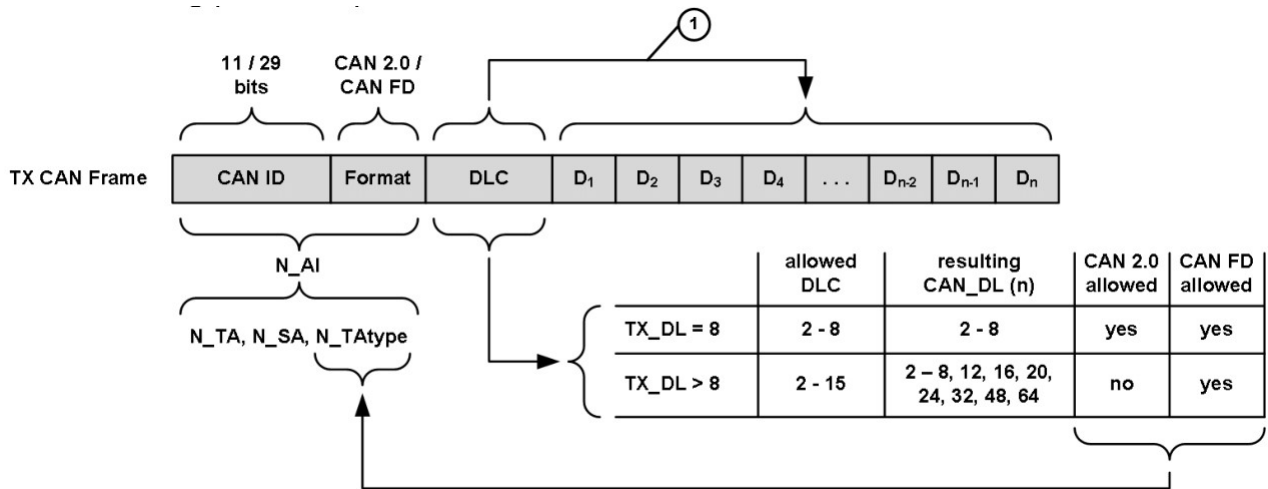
1

11 / 29 bits

CAN 2.0 / CAN FD

TX CAN Frame

| CAN ID | Format | DLC | $D_1$ | $D_2$ | $D_3$ | $D_4$ | . . . | $D_{n-2}$ | $D_{n-1}$ | $D_n$ |
|---|---|---|---|---|---|---|---|---|---|---|

N_AI

N_TA, N_SA, N_TAtype

| | allowed DLC | resulting CAN_DL (n) | CAN 2.0 allowed | CAN FD allowed |
|---|---|---|---|---|
| TX_DL = 8 | 2 - 8 | 2 - 8 | yes | yes |
| TX_DL > 8 | 2 - 15 | 2 – 8, 12, 16, 20, 24, 32, 48, 64 | no | yes |